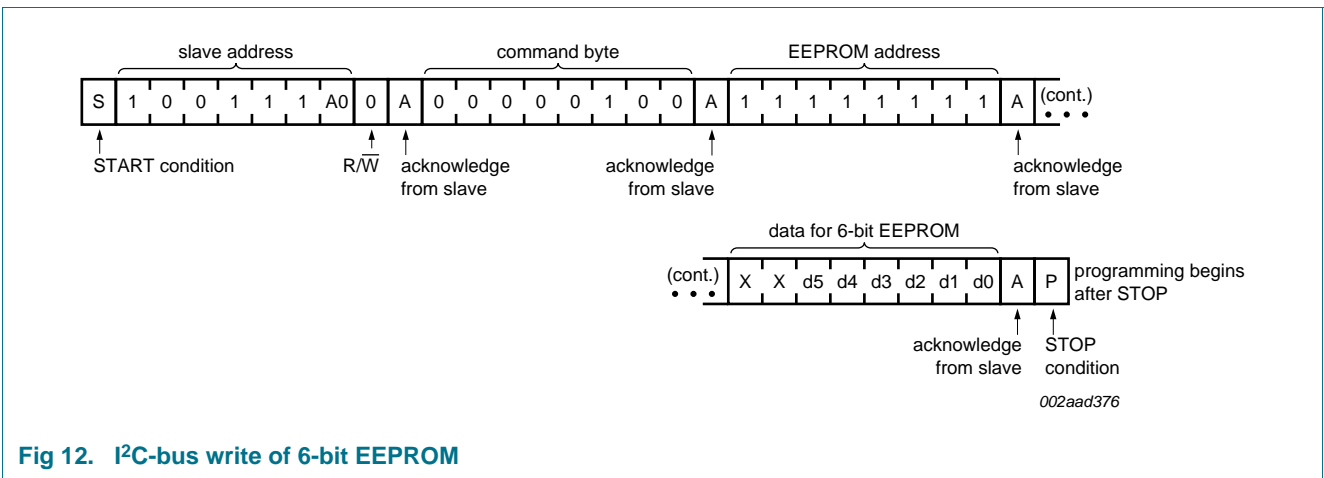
slave address

command byte

EEPROM address

| S | 1 | 0 | 0 | 1 | 1 | 1 | A0 | 0 | A | 0 | 0 | 0 | 0 | 0 | 1 | 0 | 0 | A | 1 | 1 | 1 | 1 | 1 | 1 | 1 | 1 | A |
|---|---|---|---|---|---|---|---|---|---|---|---|---|---|---|---|---|---|---|---|---|---|---|---|---|---|---|---|

(cont.)

START condition

$R/\overline{W}$

acknowledge from slave

acknowledge from slave

acknowledge from slave

data for 6-bit EEPROM

(cont.)

| X | X | d5 | d4 | d3 | d2 | d1 | d0 | A | P |
|---|---|---|---|---|---|---|---|---|---|

programming begins after STOP

acknowledge from slave

STOP condition

002aad376

Fig 12. I$^2$C-bus write of 6-bit EEPROM